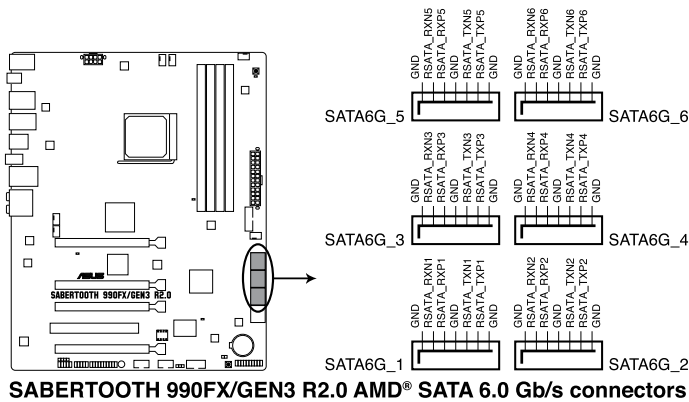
GND
RSATA_RXN5
RSATA_RXP5
GND
RSATA_TXN5
RSATA_TXP5
GND

GND
RSATA_RXN6
RSATA_RXP6
GND
RSATA_TXN6
RSATA_TXP6
GND

SATA6G_5

SATA6G_6

GND
RSATA_RXN3
RSATA_RXP3
GND
RSATA_TXN3
RSATA_TXP3
GND

GND
RSATA_RXN4
RSATA_RXP4
GND
RSATA_TXN4
RSATA_TXP4
GND

SATA6G_3

SATA6G_4

ASUS

SABERTOOTH 990FX/GEN3 R2.0

GND
RSATA_RXN1
RSATA_RXP1
GND
RSATA_TXN1
RSATA_TXP1
GND

GND
RSATA_RXN2
RSATA_RXP2
GND
RSATA_TXN2
RSATA_TXP2
GND

SATA6G_1

SATA6G_2

SABERTOOTH 990FX/GEN3 R2.0 AMD® SATA 6.0 Gb/s connectors